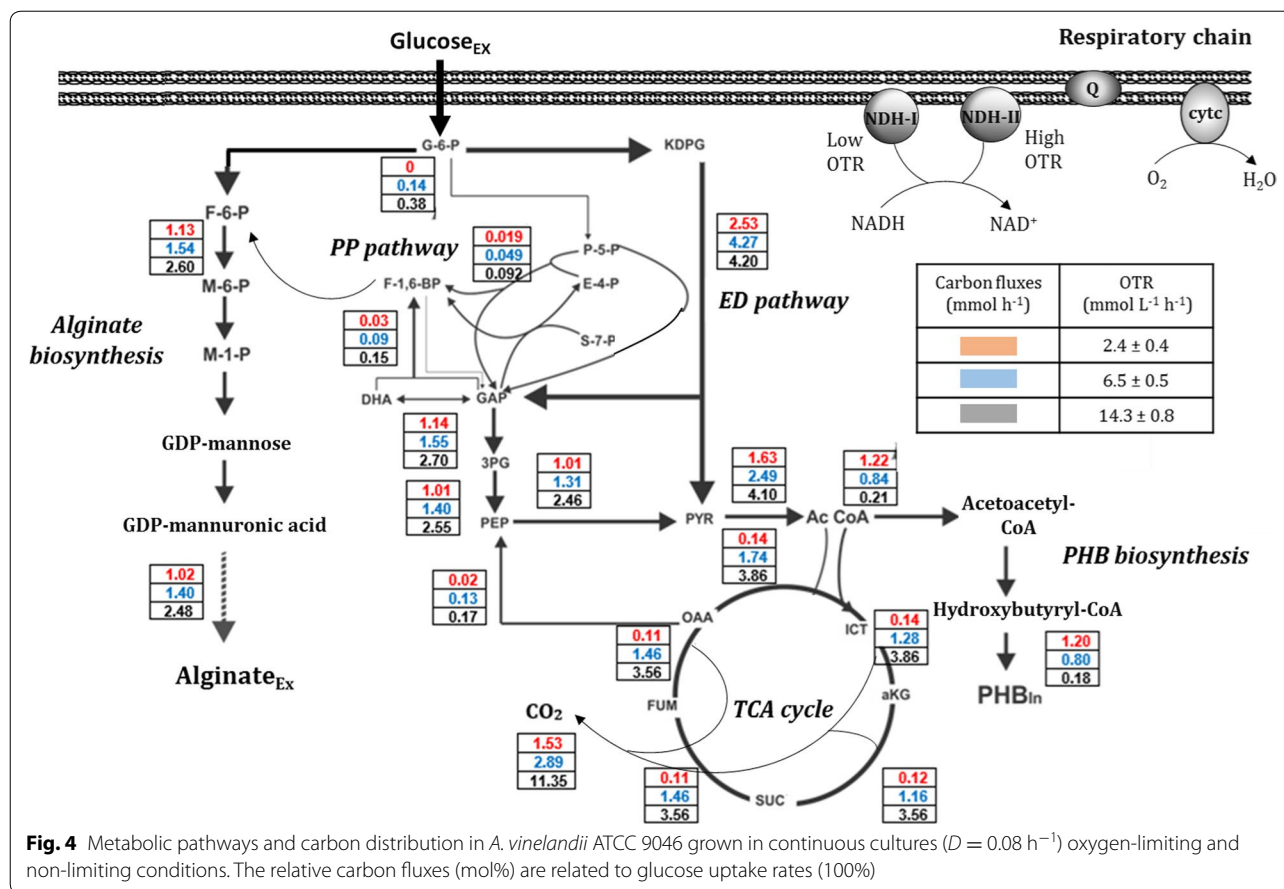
Glucose$_{EX}$

Respiratory chain

Q

NDH-I

NDH-II

cytc

Low OTR

High OTR

NADH

NAD$^+$

$O_2$

$H_2O$

G-6-P

KDPG

| 0 |
|---|
| 0.14 |
| 0.38 |

F-6-P

| 1.13 |
|---|
| 1.54 |
| 2.60 |

M-6-P

M-1-P

GDP-mannose

GDP-mannuronic acid

| 1.02 |
|---|
| 1.40 |
| 2.48 |

Alginate$_{Ex}$

Alginate biosynthesis

PP pathway

| 0.019 |
|---|
| 0.049 |
| 0.092 |

P-5-P

E-4-P

S-7-P

F-1,6-BP

| 0.03 |
|---|
| 0.09 |
| 0.15 |

DHA

GAP

| 1.14 |
|---|
| 1.55 |
| 2.70 |

3PG

| 1.01 |
|---|
| 1.40 |
| 2.55 |

| 1.01 |
|---|
| 1.31 |
| 2.46 |

PEP

| 2.53 |
|---|
| 4.27 |
| 4.20 |

ED pathway

| Carbon fluxes (mmol h$^{-1}$) | OTR (mmol L$^{-1}$ h$^{-1}$) |
|---|---|
| | 2.4 ± 0.4 |
| | 6.5 ± 0.5 |
| | 14.3 ± 0.8 |

| 1.63 |
|---|
| 2.49 |
| 4.10 |

PYR

Ac CoA

| 1.22 |
|---|
| 0.84 |
| 0.21 |

Acetoacetyl-CoA

PHB biosynthesis

Hydroxybutyryl-CoA

| 1.20 |
|---|
| 0.80 |
| 0.18 |

PHB$_{In}$

| 0.14 |
|---|
| 1.74 |
| 3.86 |

| 0.02 |
|---|
| 0.13 |
| 0.17 |

OAA

ICT

| 0.14 |
|---|
| 1.28 |
| 3.86 |

| 0.11 |
|---|
| 1.46 |
| 3.56 |

FUM

TCA cycle

aKG

$CO_2$

| 1.53 |
|---|
| 2.89 |
| 11.35 |

| 0.11 |
|---|
| 1.46 |
| 3.56 |

SUC

| 0.12 |
|---|
| 1.16 |
| 3.56 |

**Fig. 4** Metabolic pathways and carbon distribution in *A. vinelandii* ATCC 9046 grown in continuous cultures ($D = 0.08$ h$^{-1}$) oxygen-limiting and non-limiting conditions. The relative carbon fluxes (mol%) are related to glucose uptake rates (100%)